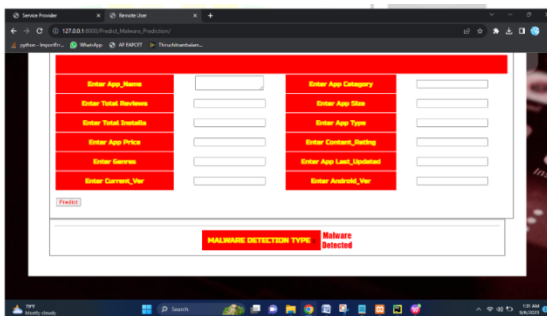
Service Provider × Remote User × +

127.0.0.1:8000/Predict_Malware_Prediction/

python - ImportErr... WhatsApp AP EAPCET Thiruchitrambalam...

| Enter App_Name | | Enter App Category | |
|---|---|---|---|
| Enter Total Reviews | | Enter App Size | |
| Enter Total Installs | | Enter App Type | |
| Enter App Price | | Enter Content_Rating | |
| Enter Genres | | Enter App Last_Updated | |
| Enter Current_Ver | | Enter Android_Ver | |

Predict

MALWARE DETECTION TYPE : Malware Detected

73°F Mostly cloudy

Search

1:31 AM 9/8/2023